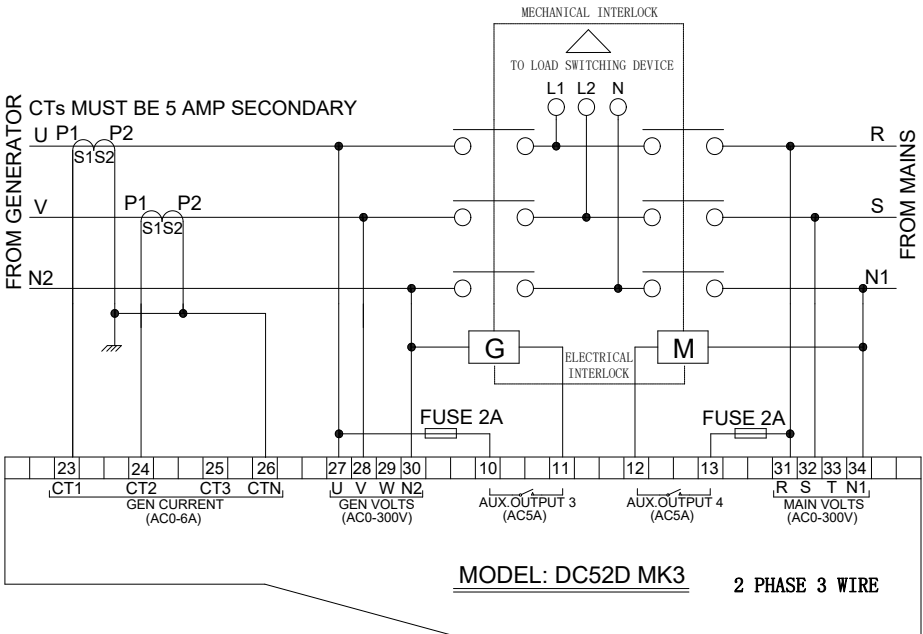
MECHANICAL INTERLOCK

TO LOAD SWITCHING DEVICE

L1 L2 N

FROM GENERATOR

CTs MUST BE 5 AMP SECONDARY

U P1 P2

S1S2

V P1 P2

S1S2

N2

R

S

N1

FROM MAINS

G

ELECTRICAL INTERLOCK

M

FUSE 2A

FUSE 2A

23 24 25 26 27 28 29 30 10 11 12 13 31 32 33 34

CT1 CT2 CT3 CTN

GEN CURRENT (AC0-6A)

U V W N2

GEN VOLTS (AC0-300V)

AUX.OUTPUT 3 (AC5A)

AUX.OUTPUT 4 (AC5A)

R S T N1

MAIN VOLTS (AC0-300V)

MODEL: DC52D MK3

2 PHASE 3 WIRE